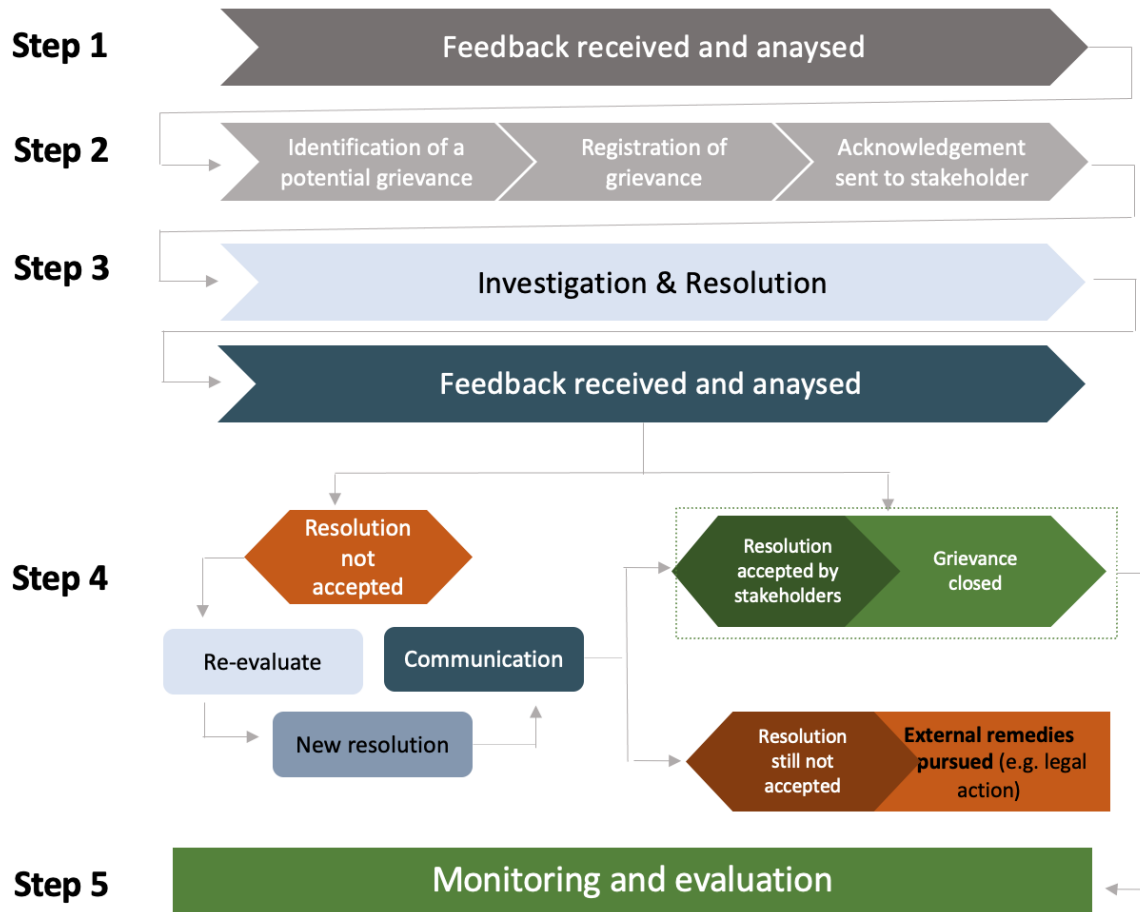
Step 1
Feedback received and anaysed

Step 2
Identification of a potential grievance
Registration of grievance
Acknowledgement sent to stakeholder

Step 3
Investigation & Resolution

Feedback received and anaysed

Step 4
Resolution not accepted
Re-evaluate
Communication
New resolution
Resolution accepted by stakeholders
Grievance closed
Resolution still not accepted
**External remedies pursued** (e.g. legal action)

Step 5
Monitoring and evaluation